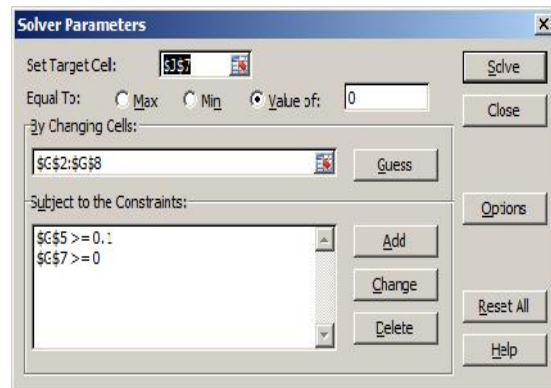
Solver Parameters

X

Set Target Cell: $J$7

Equal To: Max Min Value of: 0

By Changing Cells:

$C$2:$G$8

Guess

Subject to the Constraints:

$C$5 >= 0.1
$C$7 >= 0

Add

Change

Delete

Solve

Close

Options

Reset All

Help